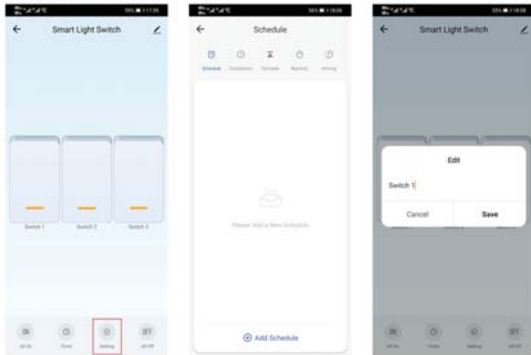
Smart Light Switch

Switch 1 Switch 2 Switch 3

All On Timer Setting All Off

Schedule

Schedule Countdown Cycle Random Inching

Please Add a New Schedule

Add Schedule

Smart Light Switch

Edit

Switch 1

Cancel Save